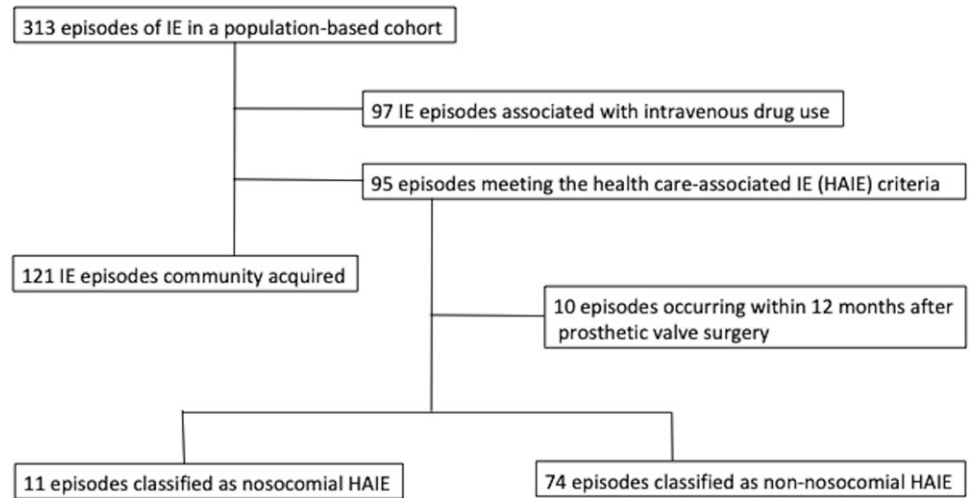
313 episodes of IE in a population-based cohort

97 IE episodes associated with intravenous drug use

95 episodes meeting the health care-associated IE (HAIE) criteria

121 IE episodes community acquired

10 episodes occurring within 12 months after prosthetic valve surgery

11 episodes classified as nosocomial HAIE

74 episodes classified as non-nosocomial HAIE